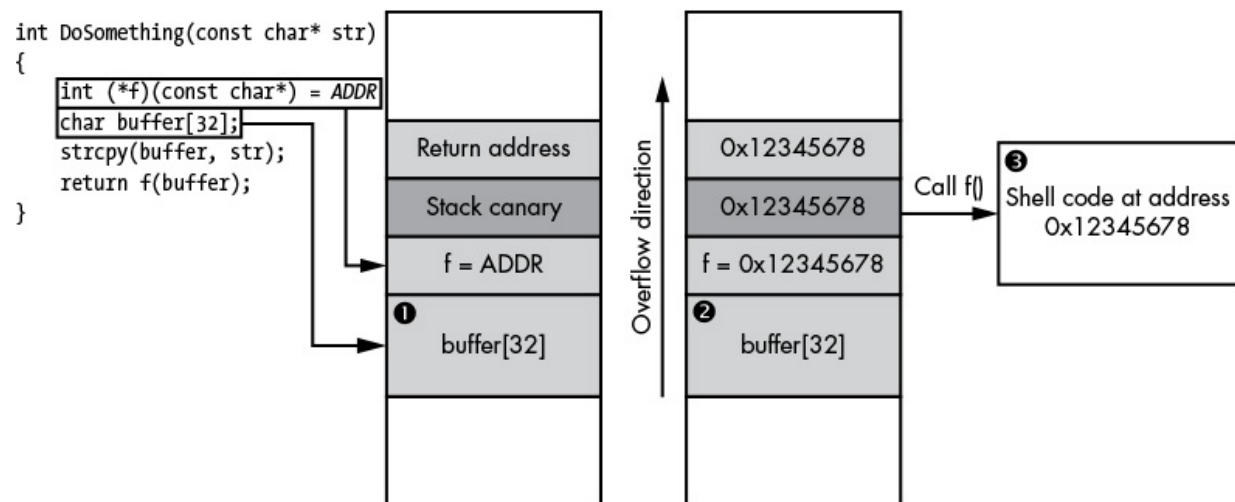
int DoSomething(const char* str)
{
    int (*f)(const char*) = ADDR
    char buffer[32];
    strcpy(buffer, str);
    return f(buffer);
}

Return address

Stack canary

f = ADDR

❶
buffer[32]

Overflow direction

0x12345678

0x12345678

f = 0x12345678

❷
buffer[32]

Call f()

❸
Shell code at address
0x12345678